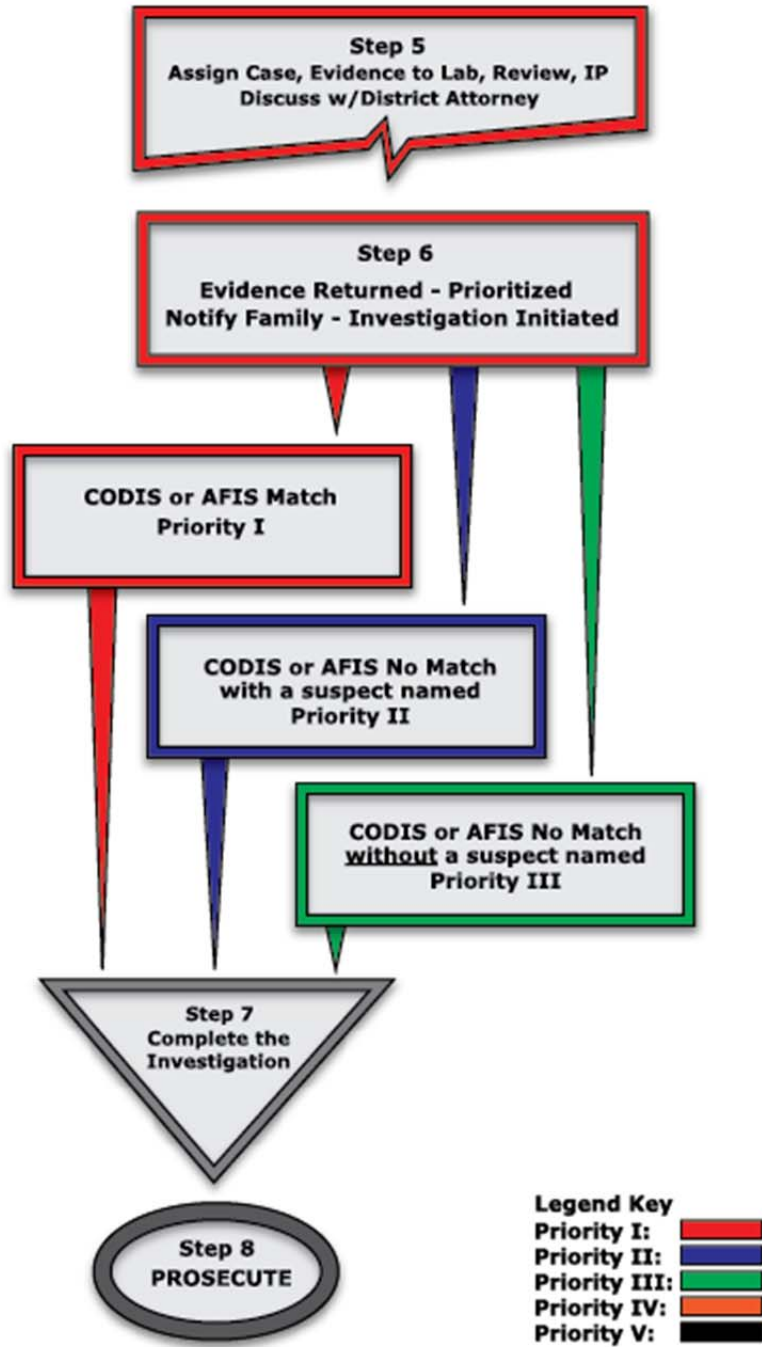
Step 5
Assign Case, Evidence to Lab, Review, IP
Discuss w/District Attorney

Step 6
Evidence Returned - Prioritized
Notify Family - Investigation Initiated

CODIS or AFIS Match
Priority I

CODIS or AFIS No Match
with a suspect named
Priority II

CODIS or AFIS No Match
without a suspect named
Priority III

Step 7
Complete the
Investigation

Step 8
PROSECUTE

Legend Key
Priority I:
Priority II:
Priority III:
Priority IV:
Priority V: